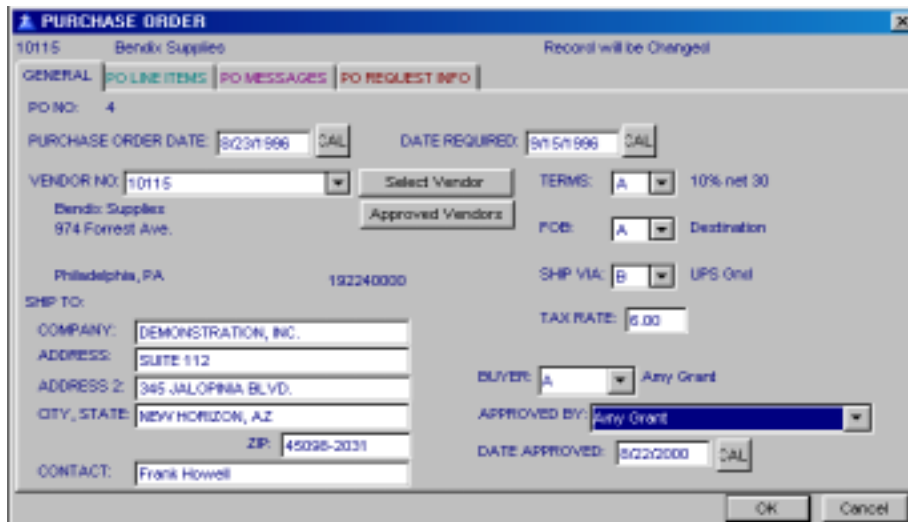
PURCHASE ORDER
10115 Bendix Supplies
Record will be Changed

GENERAL | PO LINE ITEMS | PO MESSAGES | PO REQUEST INFO

PO NO: 4

PURCHASE ORDER DATE: 8/23/1996 CAL
DATE REQUIRED: 9/15/1996 CAL

VENDOR NO: 10115
Select Vendor
Approved Vendors
Bendix Supplies
974 Forrest Ave.

Philadelphia, PA 192240000

TERMS: A 10% net 30
FOB: A Destination
SHIP VIA: B UPS Gnd
TAX RATE: 6.00

SHIP TO:
COMPANY: DEMONSTRATION, INC.
ADDRESS: SUITE 112
ADDRESS 2: 345 JALOPINIA BLVD.
CITY, STATE: NEW HORIZON, AZ
ZIP: 45098-2031
CONTACT: Frank Howell

BUYER: A Amy Grant
APPROVED BY: Amy Grant
DATE APPROVED: 8/22/2000 CAL

OK Cancel